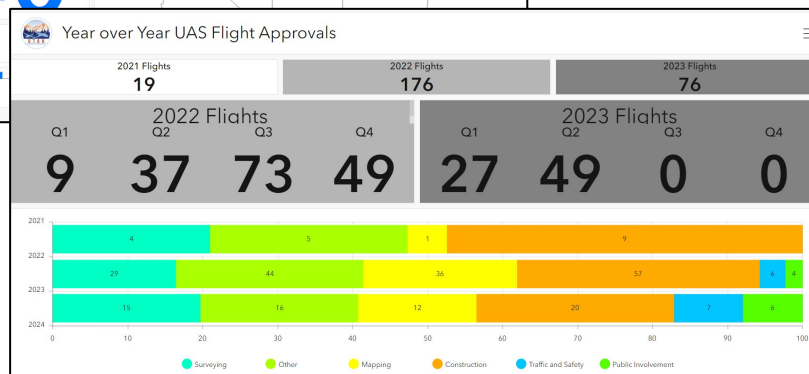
Year over Year UAS Flight Approvals

2021 Flights
19

2022 Flights
176

2023 Flights
76

2022 Flights
Q1 9
Q2 37
Q3 73
Q4 49

2023 Flights
Q1 27
Q2 49
Q3 0
Q4 0

2021
2022
2023
2024

4 5 1 9
29 44 36 57 6 4
15 16 12 20 7 6

0 10 20 30 40 50 60 70 80 90 100

Surveying
Other
Mapping
Construction
Traffic and Safety
Public Involvement